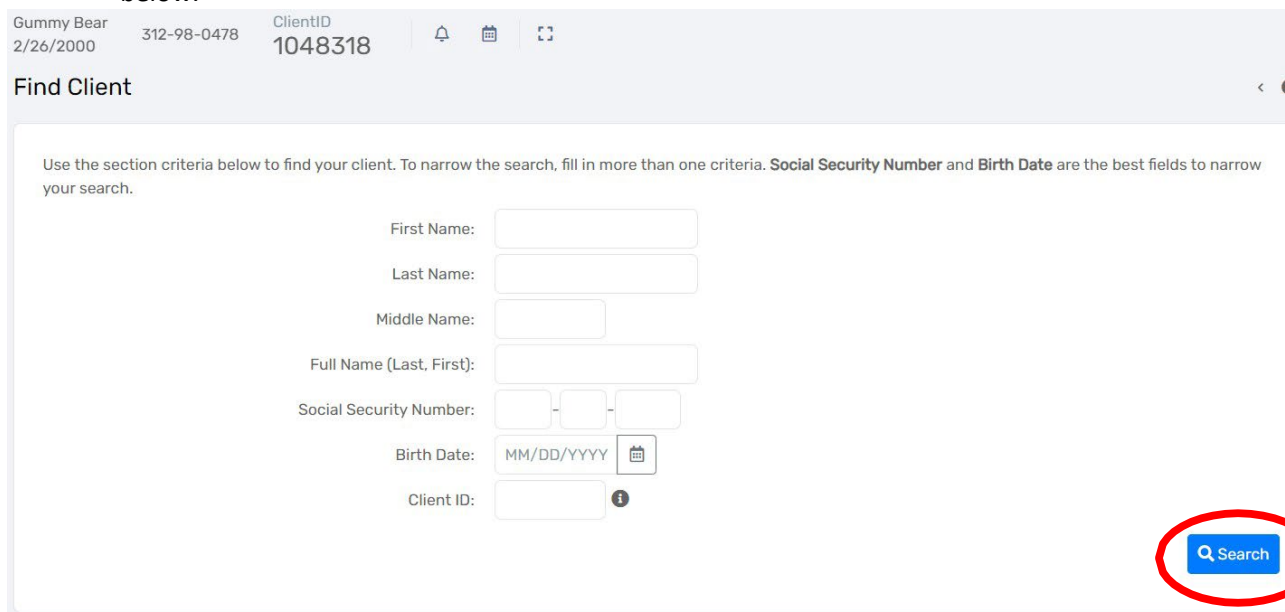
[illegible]

Gummy Bear
2/26/2000

312-98-0478

ClientID
1048318

Find Client

Use the section criteria below to find your client. To narrow the search, fill in more than one criteria. **Social Security Number** and **Birth Date** are the best fields to narrow your search.

First Name:

Last Name:

Middle Name:

Full Name (Last, First):

Social Security Number: - -

Birth Date: MM/DD/YYYY

Client ID:

Search